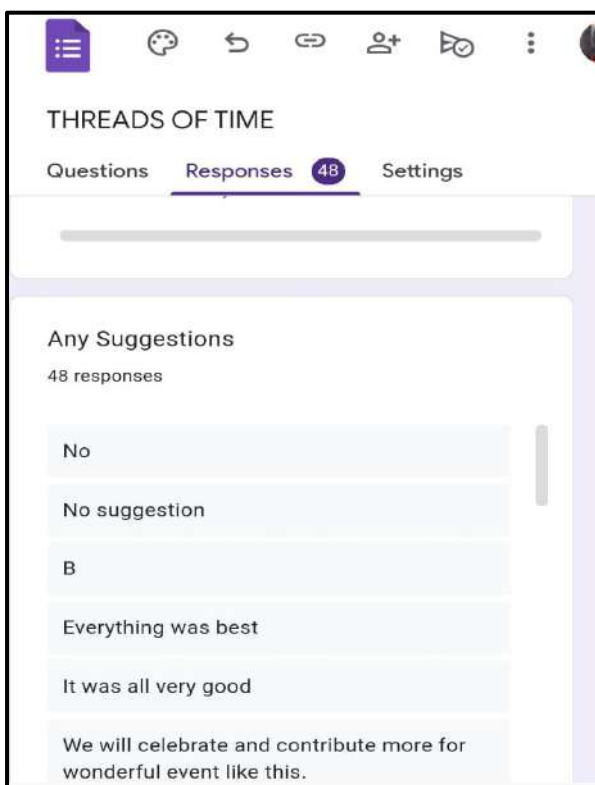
THREADS OF TIME

Questions Responses 48 Settings

Any Suggestions

48 responses

No

No suggestion

B

Everything was best

It was all very good

We will celebrate and contribute more for wonderful event like this.